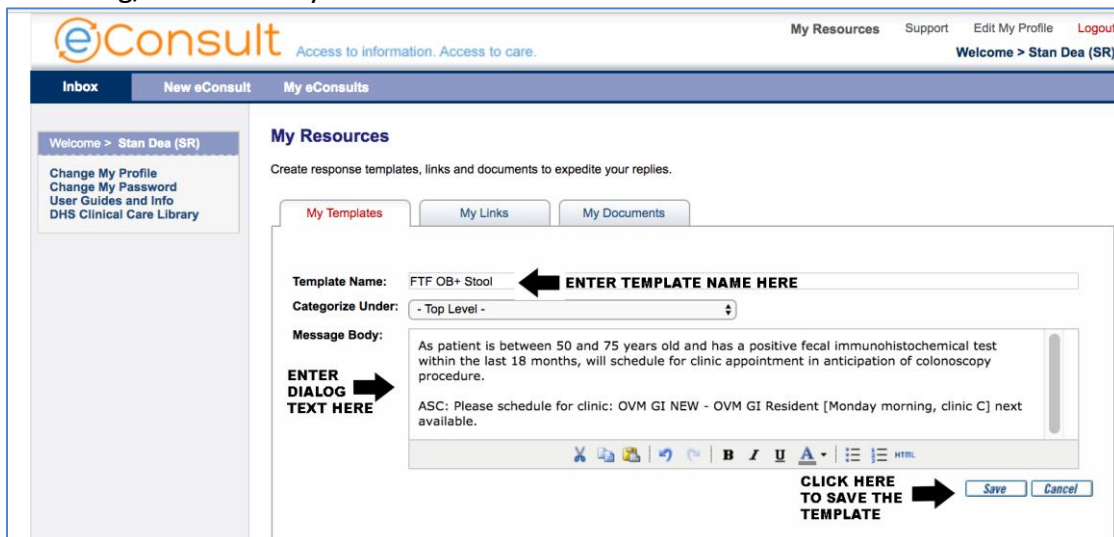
eConsult Access to information. Access to care.

My Resources Support Edit My Profile Logout
Welcome > Stan Dea (SR)

Inbox New eConsult My eConsults

Welcome > Stan Dea (SR)
Change My Profile
Change My Password
User Guides and Info
DHS Clinical Care Library

My Resources

Create response templates, links and documents to expedite your replies.

My Templates My Links My Documents

Template Name: FTF OB+ Stool ENTER TEMPLATE NAME HERE

Categorize Under: - Top Level -

Message Body:

ENTER DIALOG TEXT HERE

As patient is between 50 and 75 years old and has a positive fecal immunohistochemical test within the last 18 months, will schedule for clinic appointment in anticipation of colonoscopy procedure.

ASC: Please schedule for clinic: OVM GI NEW - OVM GI Resident [Monday morning, clinic C] next available.

B I U A HTML

CLICK HERE TO SAVE THE TEMPLATE

Save Cancel